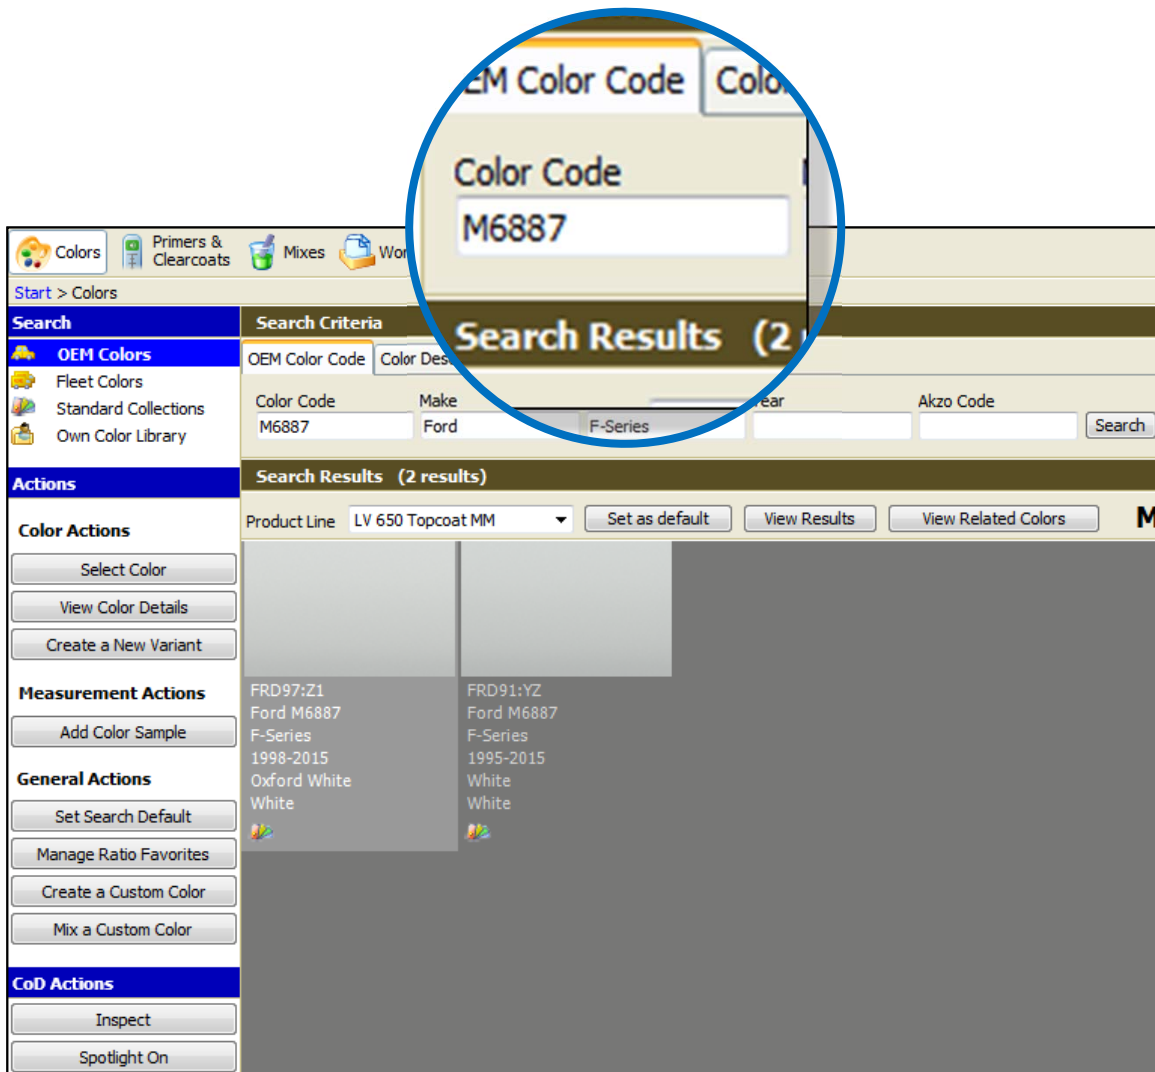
EM Color Code Colo

Color Code
M6887

Search Results (2

Colors Primers & Clearcoats Mixes Wor

Start > Colors

Search
OEM Colors
Fleet Colors
Standard Collections
Own Color Library

Actions

Color Actions
Select Color
View Color Details
Create a New Variant

Measurement Actions
Add Color Sample

General Actions
Set Search Default
Manage Ratio Favorites
Create a Custom Color
Mix a Custom Color

CoD Actions
Inspect
Spotlight On

Search Criteria
OEM Color Code Color Des

Color Code M6887
Make Ford
F-Series
ear
Akzo Code
Search

Search Results (2 results)

Product Line LV 650 Topcoat MM
Set as default View Results View Related Colors M

FRD97:Z1
Ford M6887
F-Series
1998-2015
Oxford White
White

FRD91:YZ
Ford M6887
F-Series
1995-2015
White
White